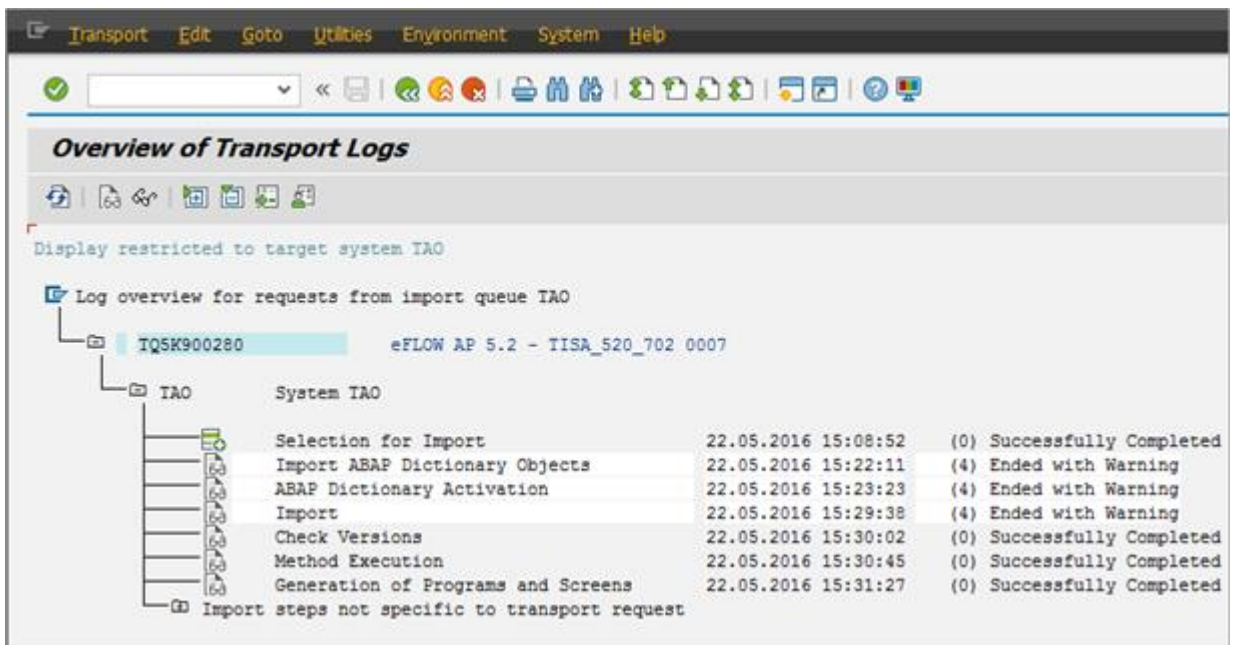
Transport Edit Goto Utilities Environment System Help

Overview of Transport Logs

Display restricted to target system TAO

Log overview for requests from import queue TAO

TQSK900280 eFLOW AP 5.2 - TISA_520_702 0007

TAO System TAO

| | | |
|---|---|---|
| Selection for Import | 22.05.2016 15:08:52 | (0) Successfully Completed |
| Import ABAP Dictionary Objects | 22.05.2016 15:22:11 | (4) Ended with Warning |
| ABAP Dictionary Activation | 22.05.2016 15:23:23 | (4) Ended with Warning |
| Import | 22.05.2016 15:29:38 | (4) Ended with Warning |
| Check Versions | 22.05.2016 15:30:02 | (0) Successfully Completed |
| Method Execution | 22.05.2016 15:30:45 | (0) Successfully Completed |
| Generation of Programs and Screens | 22.05.2016 15:31:27 | (0) Successfully Completed |

Import steps not specific to transport request